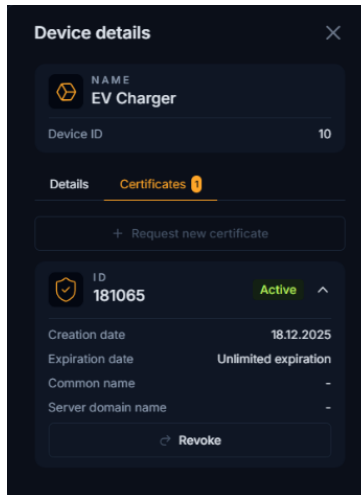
Device details

NAME
EV Charger

Device ID 10

Details Certificates 1

+ Request new certificate

ID
181065
Active

| | |
|---|---|
| Creation date | 18.12.2025 |
| Expiration date | Unlimited expiration |
| Common name | - |
| Server domain name | - |

Revoke